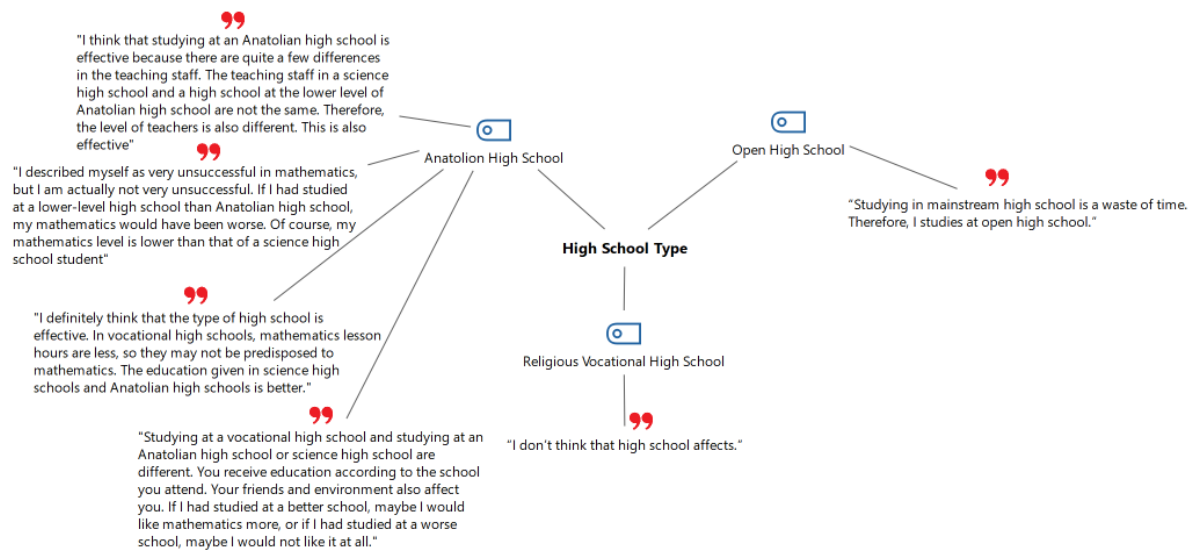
"I think that studying at an Anatolian high school is effective because there are quite a few differences in the teaching staff. The teaching staff in a science high school and a high school at the lower level of Anatolian high school are not the same. Therefore, the level of teachers is also different. This is also effective"

"I described myself as very unsuccessful in mathematics, but I am actually not very unsuccessful. If I had studied at a lower-level high school than Anatolian high school, my mathematics would have been worse. Of course, my mathematics level is lower than that of a science high school student"

Anatolion High School

Open High School

"Studying in mainstream high school is a waste of time. Therefore, I studies at open high school."

High School Type

"I definitely think that the type of high school is effective. In vocational high schools, mathematics lesson hours are less, so they may not be predisposed to mathematics. The education given in science high schools and Anatolian high schools is better."

Religious Vocational High School

"Studying at a vocational high school and studying at an Anatolian high school or science high school are different. You receive education according to the school you attend. Your friends and environment also affect you. If I had studied at a better school, maybe I would like mathematics more, or if I had studied at a worse school, maybe I would not like it at all."

"I don't think that high school affects."